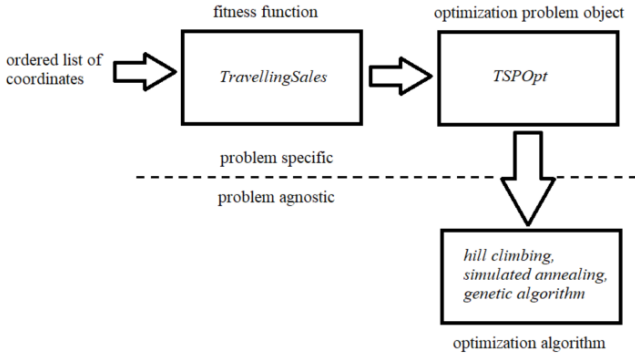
fitness function

optimization problem object

ordered list of coordinates

TravellingSales

TSPOpt

problem specific

problem agnostic

hill climbing, simulated annealing, genetic algorithm

optimization algorithm